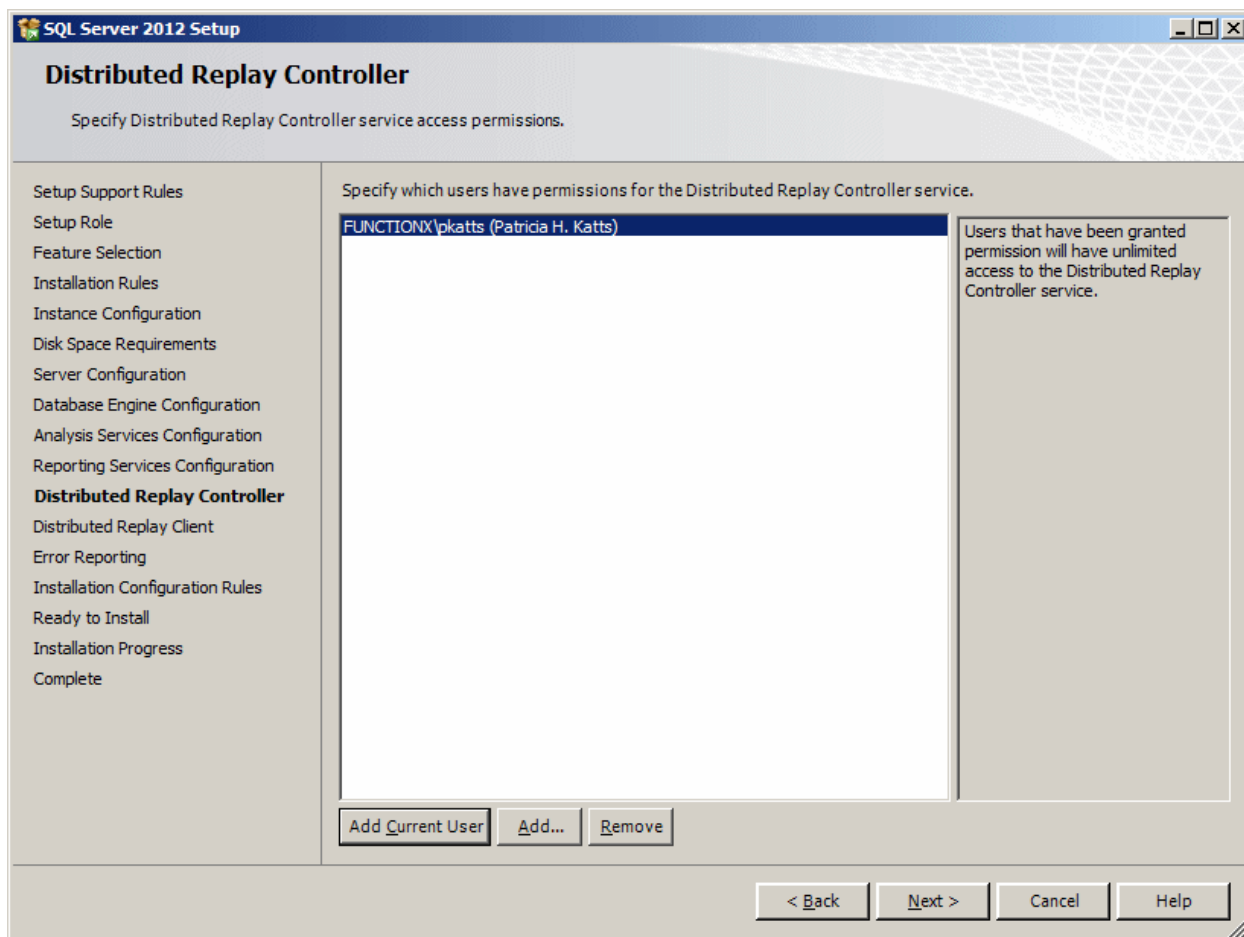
SQL Server 2012 Setup

Distributed Replay Controller

Specify Distributed Replay Controller service access permissions.

Setup Support Rules
Setup Role
Feature Selection
Installation Rules
Instance Configuration
Disk Space Requirements
Server Configuration
Database Engine Configuration
Analysis Services Configuration
Reporting Services Configuration
Distributed Replay Controller
Distributed Replay Client
Error Reporting
Installation Configuration Rules
Ready to Install
Installation Progress
Complete

Specify which users have permissions for the Distributed Replay Controller service.

FUNCTIONX\pkatts (Patricia H. Katts)

Users that have been granted permission will have unlimited access to the Distributed Replay Controller service.

Add Current User
Add...
Remove

< Back
Next >
Cancel
Help